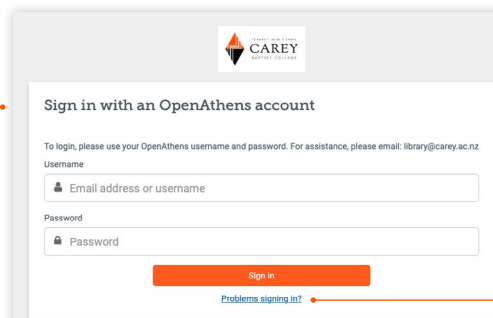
TE KAURETI IRIIRI O KAREI
CAREY
BAPTIST COLLEGE

Sign in with an OpenAthens account

To login, please use your OpenAthens username and password. For assistance, please email: library@carey.ac.nz

Username

Email address or username

Password

Password

Sign in

Problems signing in?